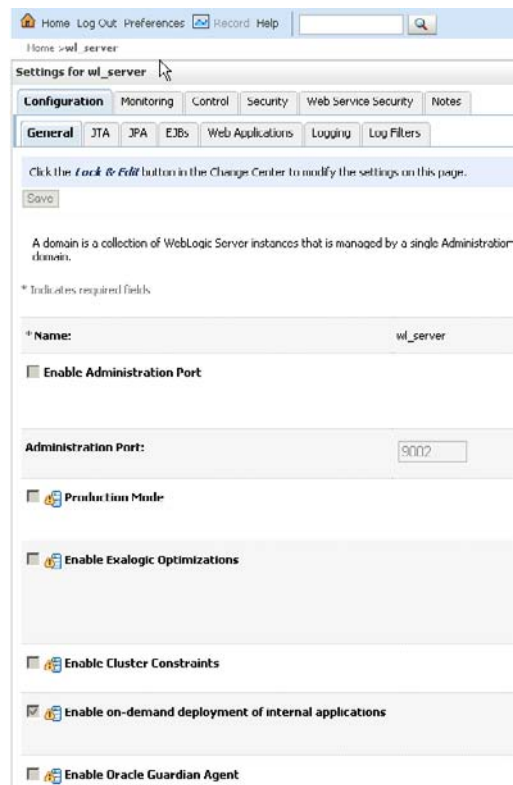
Home Log Out Preferences Record Help

Home >wl_server

Settings for wl_server

Configuration | Monitoring | Control | Security | Web Service Security | Notes

General | JTA | JPA | EJBs | Web Applications | Logging | Log Filters

Click the Lock & Edit button in the Change Center to modify the settings on this page.

Save

A domain is a collection of WebLogic Server instances that is managed by a single Administration domain.

* Indicates required fields

*Name: wl_server

Enable Administration Port

Administration Port: 9002

Production Mode

Enable Exalogic Optimizations

Enable Cluster Constraints

Enable on-demand deployment of internal applications

Enable Oracle Guardian Agent